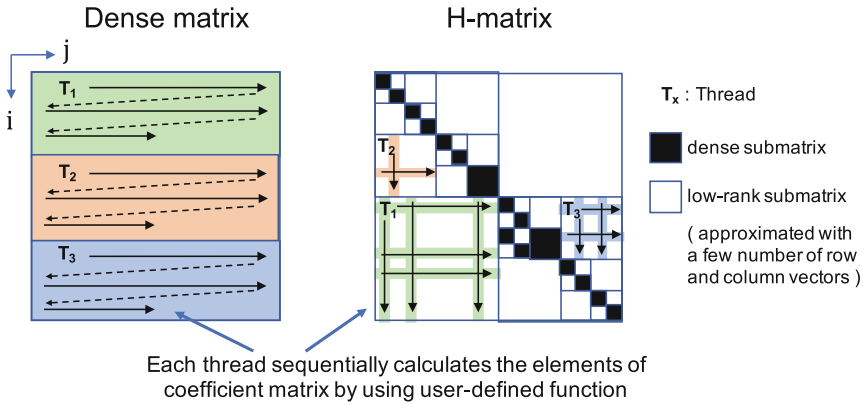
Dense matrix

H-matrix

j

i

$T_1$

$T_2$

$T_3$

$T_2$

$T_1$

$T_3$

$T_x$ : Thread

dense submatrix

low-rank submatrix

( approximated with a few number of row and column vectors )

Each thread sequentially calculates the elements of coefficient matrix by using user-defined function